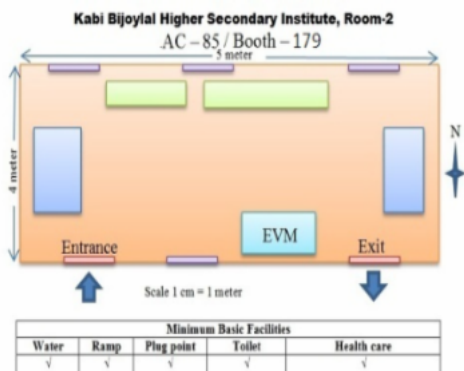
Kabi Bijoylal Higher Secondary Institute, Room-2

AC – 85 / Booth – 179

5 meter

4 meter

N

EVM

Entrance

Exit

Scale 1 cm = 1 meter

| Minimum Basic Facilities | | | | |
|---|---|---|---|---|
| Water | Ramp | Plug point | Toilet | Health care |
| √ | √ | √ | √ | √ |